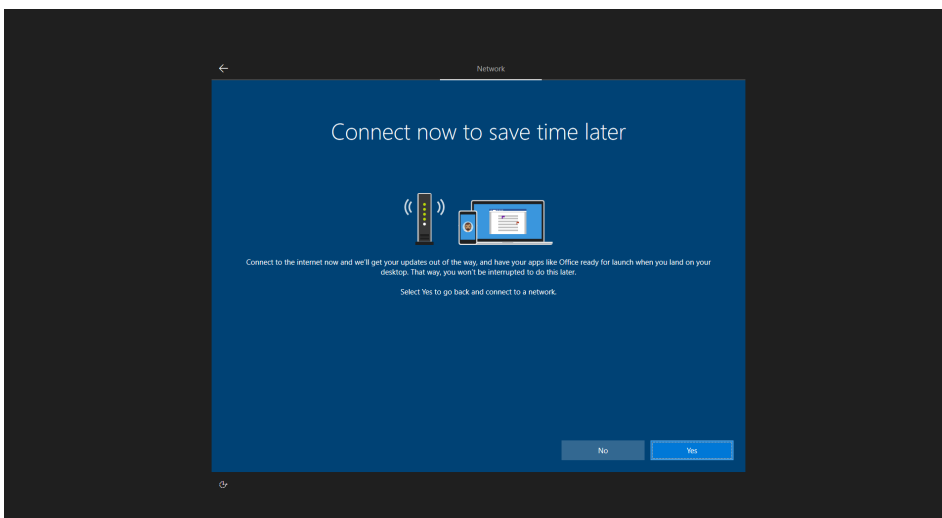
Network

Connect now to save time later

Connect to the internet now and we'll get your updates out of the way, and have your apps like Office ready for launch when you land on your desktop. That way, you won't be interrupted to do this later.

Select Yes to go back and connect to a network.

No

Yes